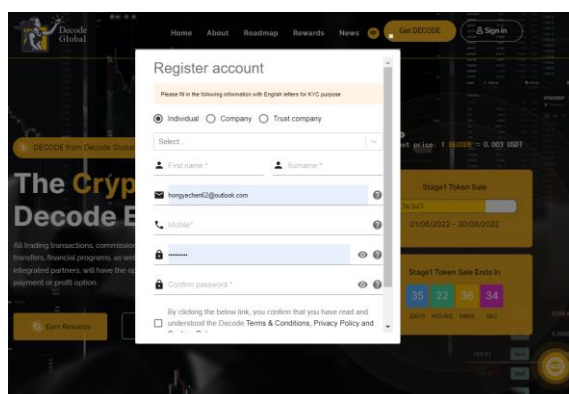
Decode Global

Home About Roadmap Rewards News Get DECODE Sign in

DECODE from Decode Global

The Cryp

Decode E

All trading transactions, commission transfers, financial programs, as well integrated partners, will have the op payment or profit option.

Earn Rewards

nt price: 1 DECODE = 0.003 USDT

Stage1 Token Sale

01/06/2022 - 30/09/2022

Stage1 Token Sale Ends In

35 22 36 34

DAYS HOURS MINS SEC

Register account

Please fill in the following information with English letters for KYC purpose

Individual Company Trust company

Select...

First name * Surname *

hongyechen02@outlook.com

Mobile*

••••••••

Confirm password *

By clicking the below link, you confirm that you have read and understood the Decode Terms & Conditions, Privacy Policy and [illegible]